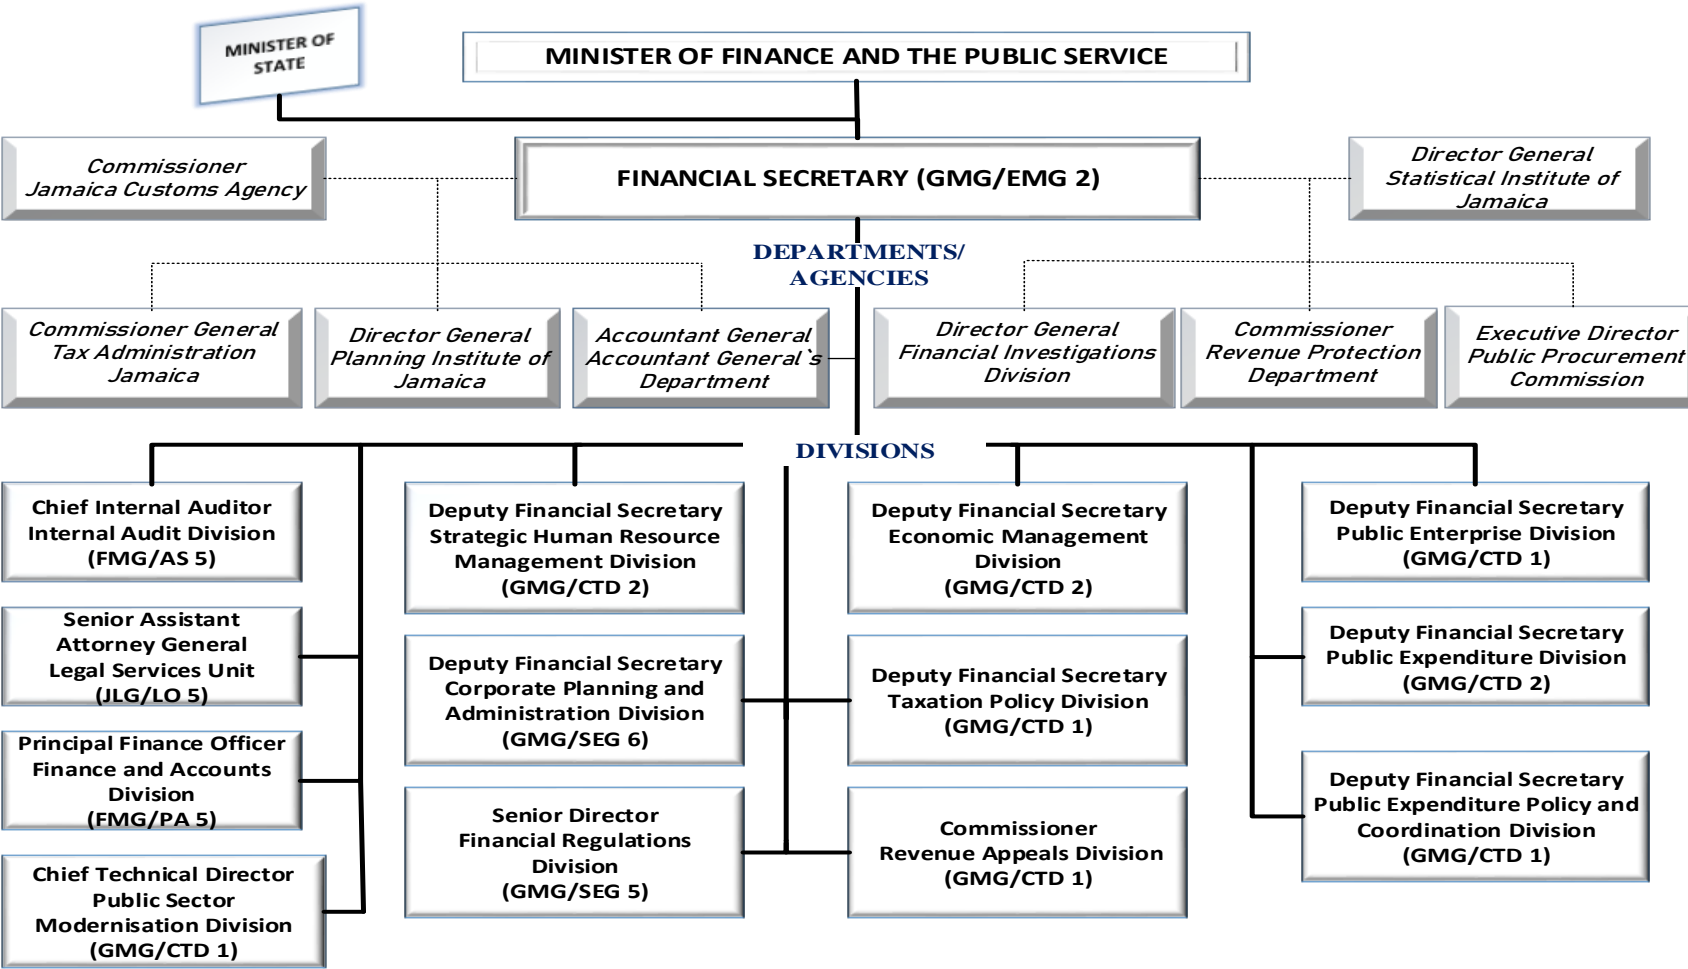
MINISTER OF STATE

MINISTER OF FINANCE AND THE PUBLIC SERVICE

Commissioner
Jamaica Customs Agency

FINANCIAL SECRETARY (GMG/EMG 2)

Director General
Statistical Institute of Jamaica

DEPARTMENTS/ AGENCIES

Commissioner General
Tax Administration Jamaica

Director General
Planning Institute of Jamaica

Accountant General
Accountant General`s Department

Director General
Financial Investigations Division

Commissioner
Revenue Protection Department

Executive Director
Public Procurement Commission

DIVISIONS

Chief Internal Auditor
Internal Audit Division
(FMG/AS 5)

Senior Assistant Attorney General
Legal Services Unit
(JLG/LO 5)

Principal Finance Officer
Finance and Accounts Division
(FMG/PA 5)

Chief Technical Director
Public Sector Modernisation Division
(GMG/CTD 1)

Deputy Financial Secretary
Strategic Human Resource Management Division
(GMG/CTD 2)

Deputy Financial Secretary
Corporate Planning and Administration Division
(GMG/SEG 6)

Senior Director
Financial Regulations Division
(GMG/SEG 5)

Deputy Financial Secretary
Economic Management Division
(GMG/CTD 2)

Deputy Financial Secretary
Taxation Policy Division
(GMG/CTD 1)

Commissioner
Revenue Appeals Division
(GMG/CTD 1)

Deputy Financial Secretary
Public Enterprise Division
(GMG/CTD 1)

Deputy Financial Secretary
Public Expenditure Division
(GMG/CTD 2)

Deputy Financial Secretary
Public Expenditure Policy and Coordination Division
(GMG/CTD 1)